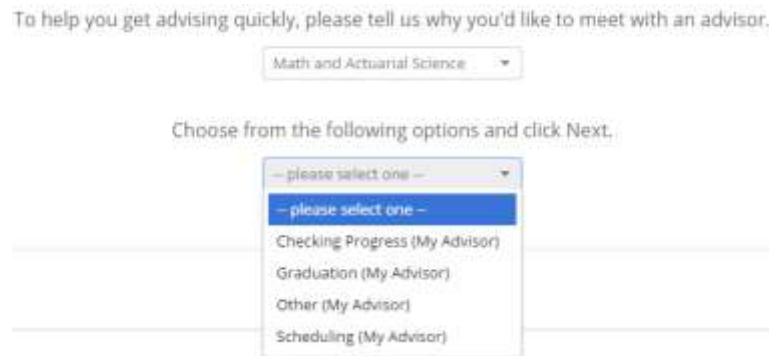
To help you get advising quickly, please tell us why you'd like to meet with an advisor.

Math and Actuarial Science

Choose from the following options and click Next.

-- please select one --

-- please select one --
Checking Progress (My Advisor)
Graduation (My Advisor)
Other (My Advisor)
Scheduling (My Advisor)